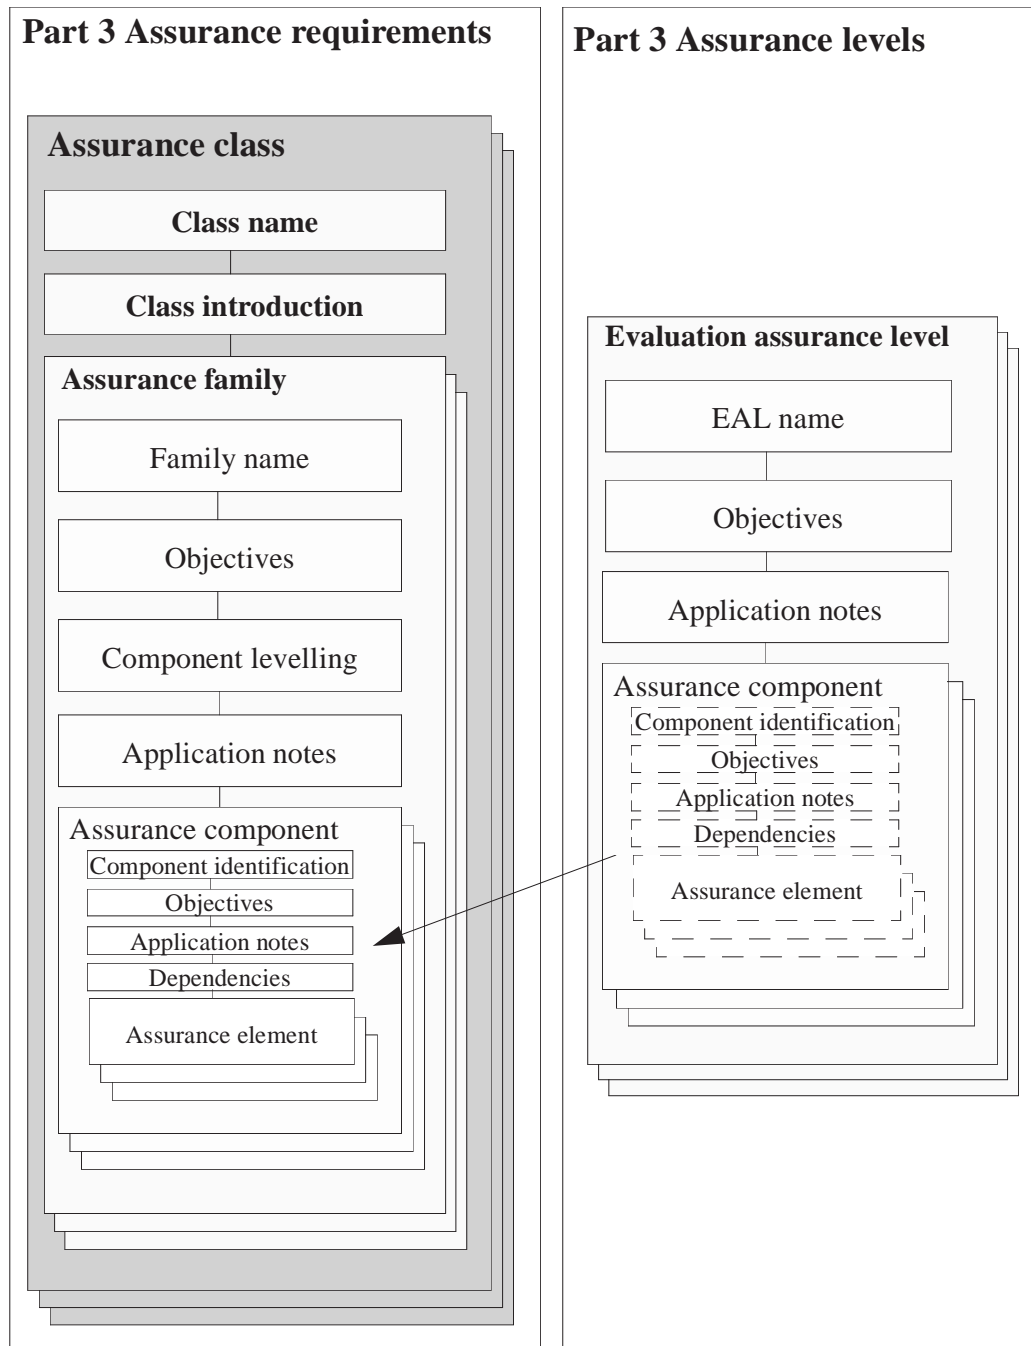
Part 3 Assurance requirements

Assurance class

Class name

Class introduction

Assurance family

Family name

Objectives

Component levelling

Application notes

Assurance component

Component identification

Objectives

Application notes

Dependencies

Assurance element

Part 3 Assurance levels

Evaluation assurance level

EAL name

Objectives

Application notes

Assurance component

Component identification

Objectives

Application notes

Dependencies

Assurance element